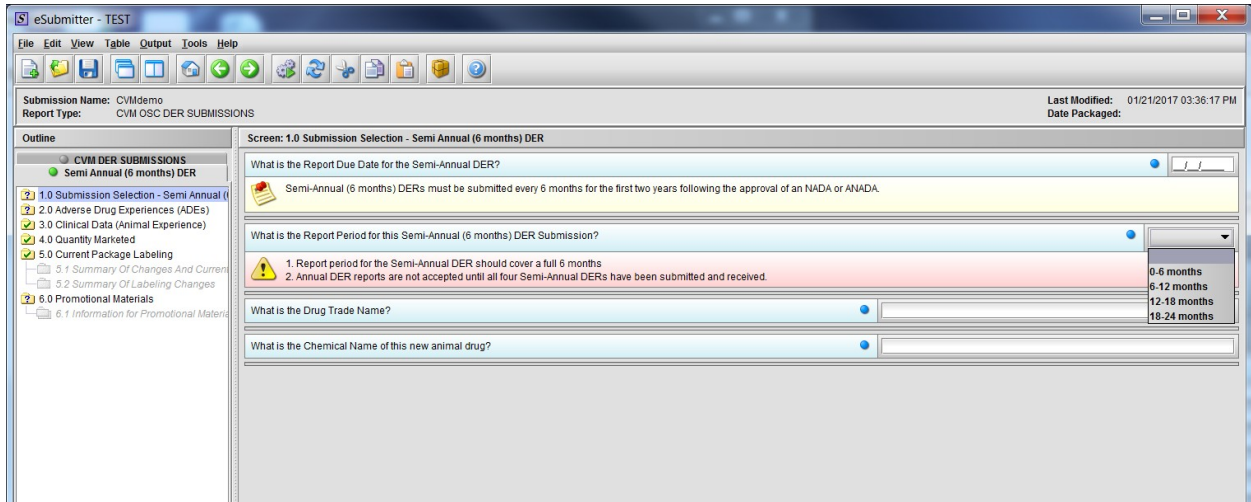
eSubmitter - TEST

File Edit View Table Output Tools Help

Submission Name: CVMdemo
Report Type: CVM OSC DER SUBMISSIONS

Last Modified: 01/21/2017 03:36:17 PM
Date Packaged:

Outline

CVM DER SUBMISSIONS
Semi Annual (6 months) DER

? 1.0 Submission Selection - Semi Annual (
? 2.0 Adverse Drug Experiences (ADEs)
3.0 Clinical Data (Animal Experience)
4.0 Quantity Marketed
5.0 Current Package Labeling
5.1 Summary Of Changes And Current
5.2 Summary Of Labeling Changes
? 6.0 Promotional Materials
6.1 Information for Promotional Materia

Screen: 1.0 Submission Selection - Semi Annual (6 months) DER

What is the Report Due Date for the Semi-Annual DER?

__/__/____

Semi-Annual (6 months) DERs must be submitted every 6 months for the first two years following the approval of an NADA or ANADA.

What is the Report Period for this Semi-Annual (6 months) DER Submission?

1. Report period for the Semi-Annual DER should cover a full 6 months
2. Annual DER reports are not accepted until all four Semi-Annual DERs have been submitted and received.

0-6 months
6-12 months
12-18 months
18-24 months

What is the Drug Trade Name?

What is the Chemical Name of this new animal drug?